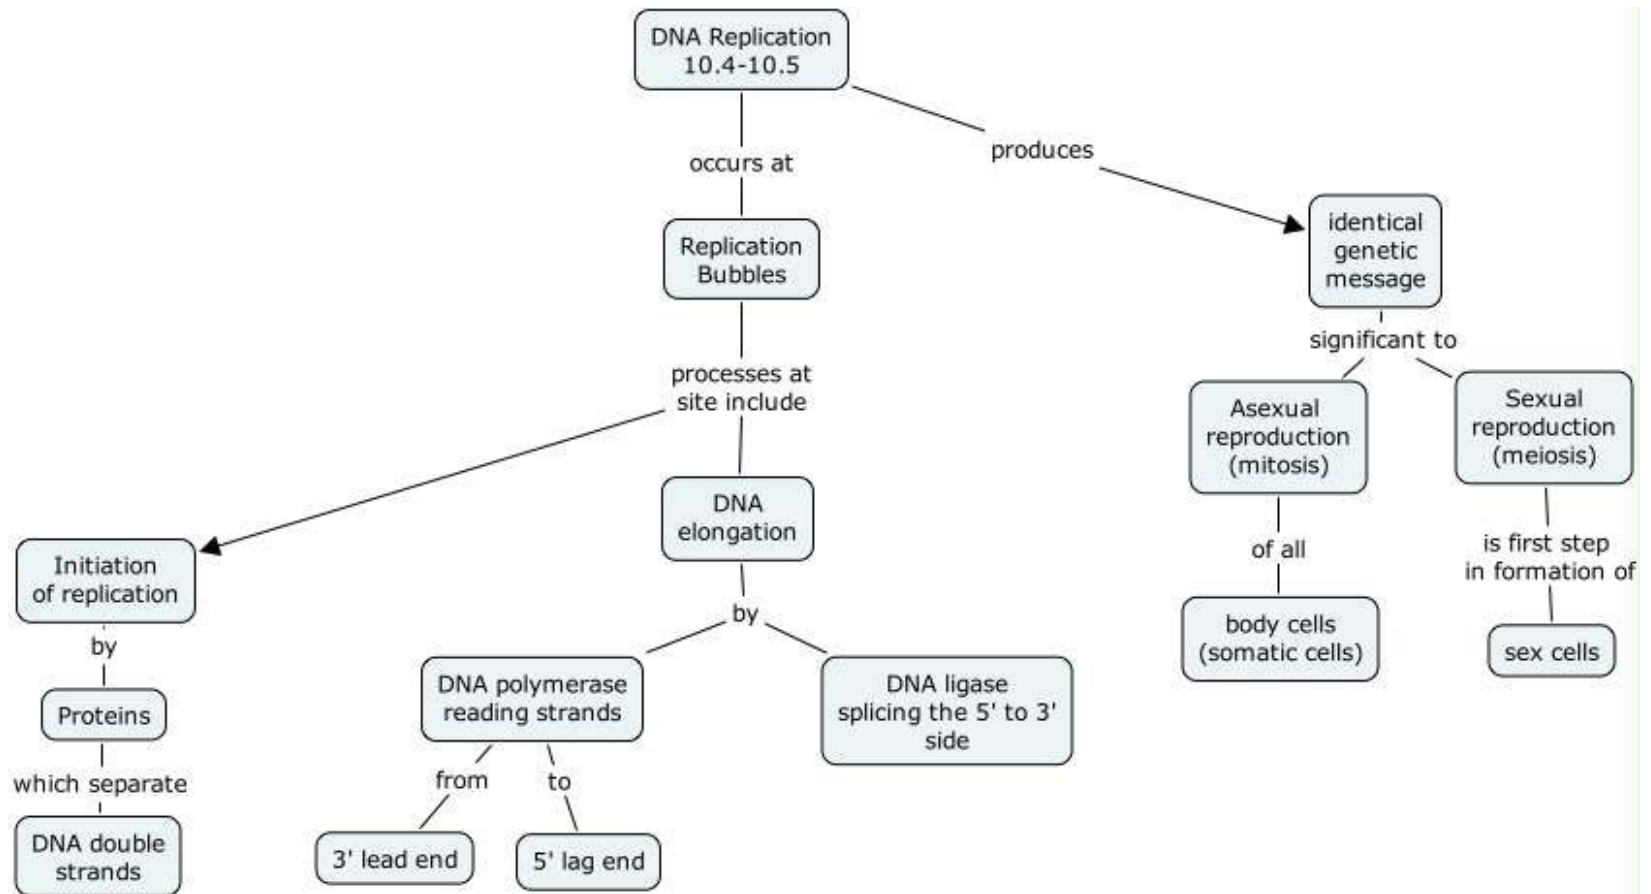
DNA Replication 10.4-10.5

occurs at

Replication Bubbles

processes at site include

Initiation of replication

by

Proteins

which separate

DNA double strands

DNA elongation

by

DNA polymerase reading strands

from

3' lead end

to

5' lag end

DNA ligase splicing the 5' to 3' side

produces

identical genetic message

significant to

Asexual reproduction (mitosis)

of all

body cells (somatic cells)

Sexual reproduction (meiosis)

is first step in formation of

sex cells